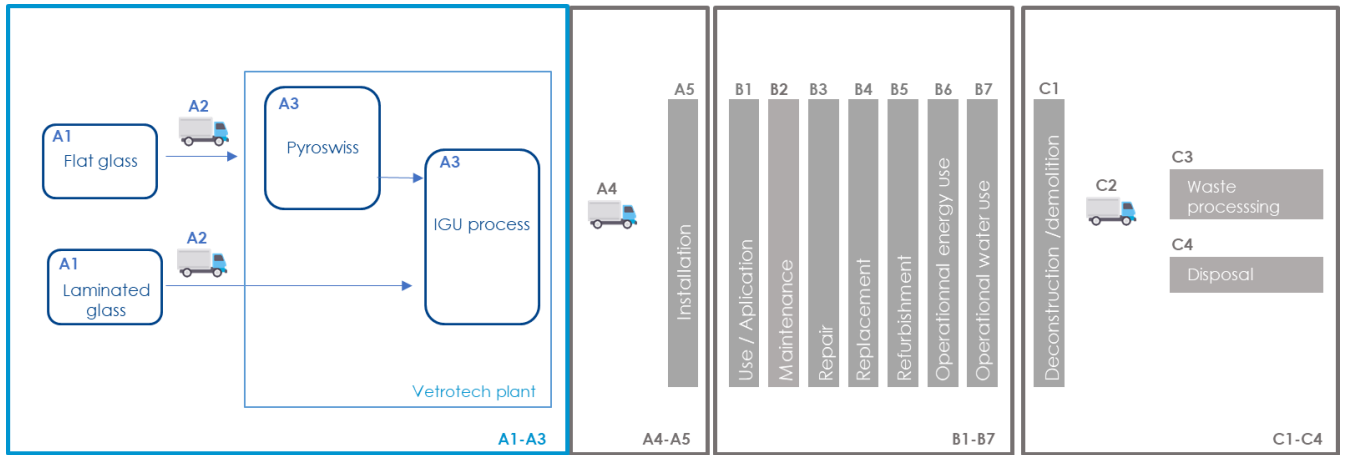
A2

A1
Flat glass

A3
Pyroswiss

A3
IGU process

A2

A1
Laminated glass

Vetrotech plant

A1-A3

A4

A5
Installation

A4-A5

B1
Use / Aplication

B2
Maintenance

B3
Repair

B4
Replacement

B5
Refurbishment

B6
Operationnal energy use

B7
Operational water use

B1-B7

C1
Deconstruction /demolition

C2

C3
Waste processsing

C4
Disposal

C1-C4